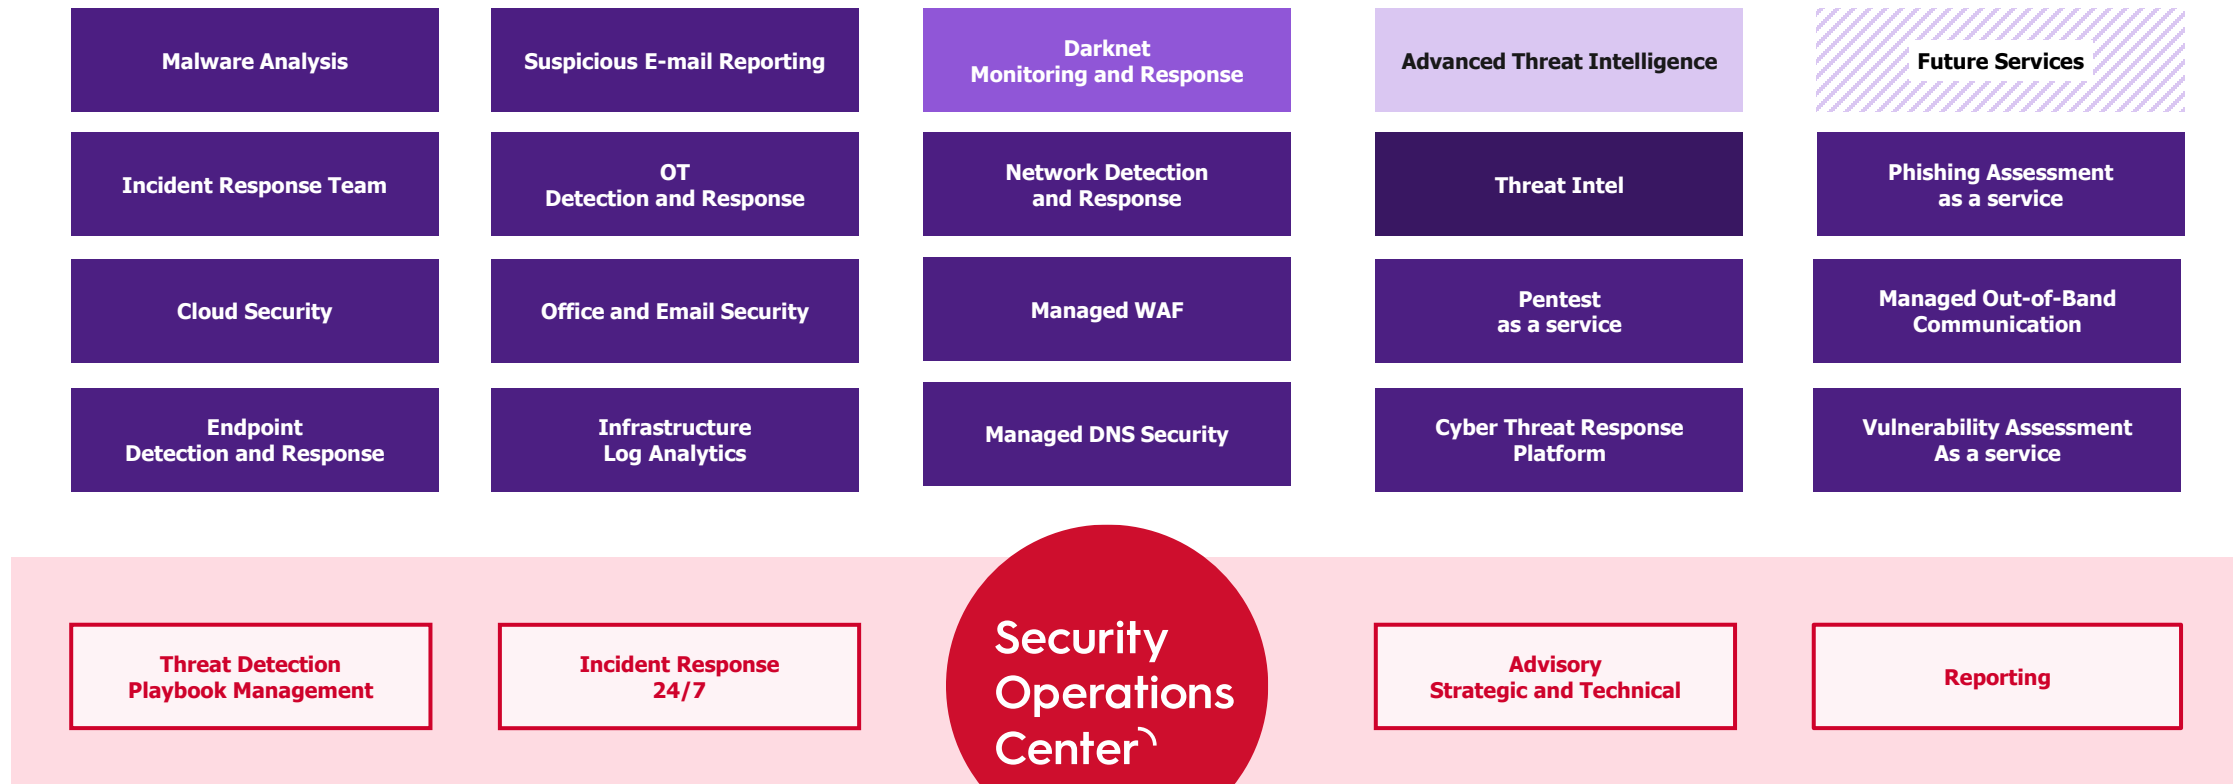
Malware Analysis

Suspicious E-mail Reporting

Darknet Monitoring and Response

Advanced Threat Intelligence

Future Services

Incident Response Team

OT Detection and Response

Network Detection and Response

Threat Intel

Phishing Assessment as a service

Cloud Security

Office and Email Security

Managed WAF

Pentest as a service

Managed Out-of-Band Communication

Endpoint Detection and Response

Infrastructure Log Analytics

Managed DNS Security

Cyber Threat Response Platform

Vulnerability Assessment As a service

Threat Detection Playbook Management

Incident Response 24/7

Security Operations Center

Advisory Strategic and Technical

Reporting